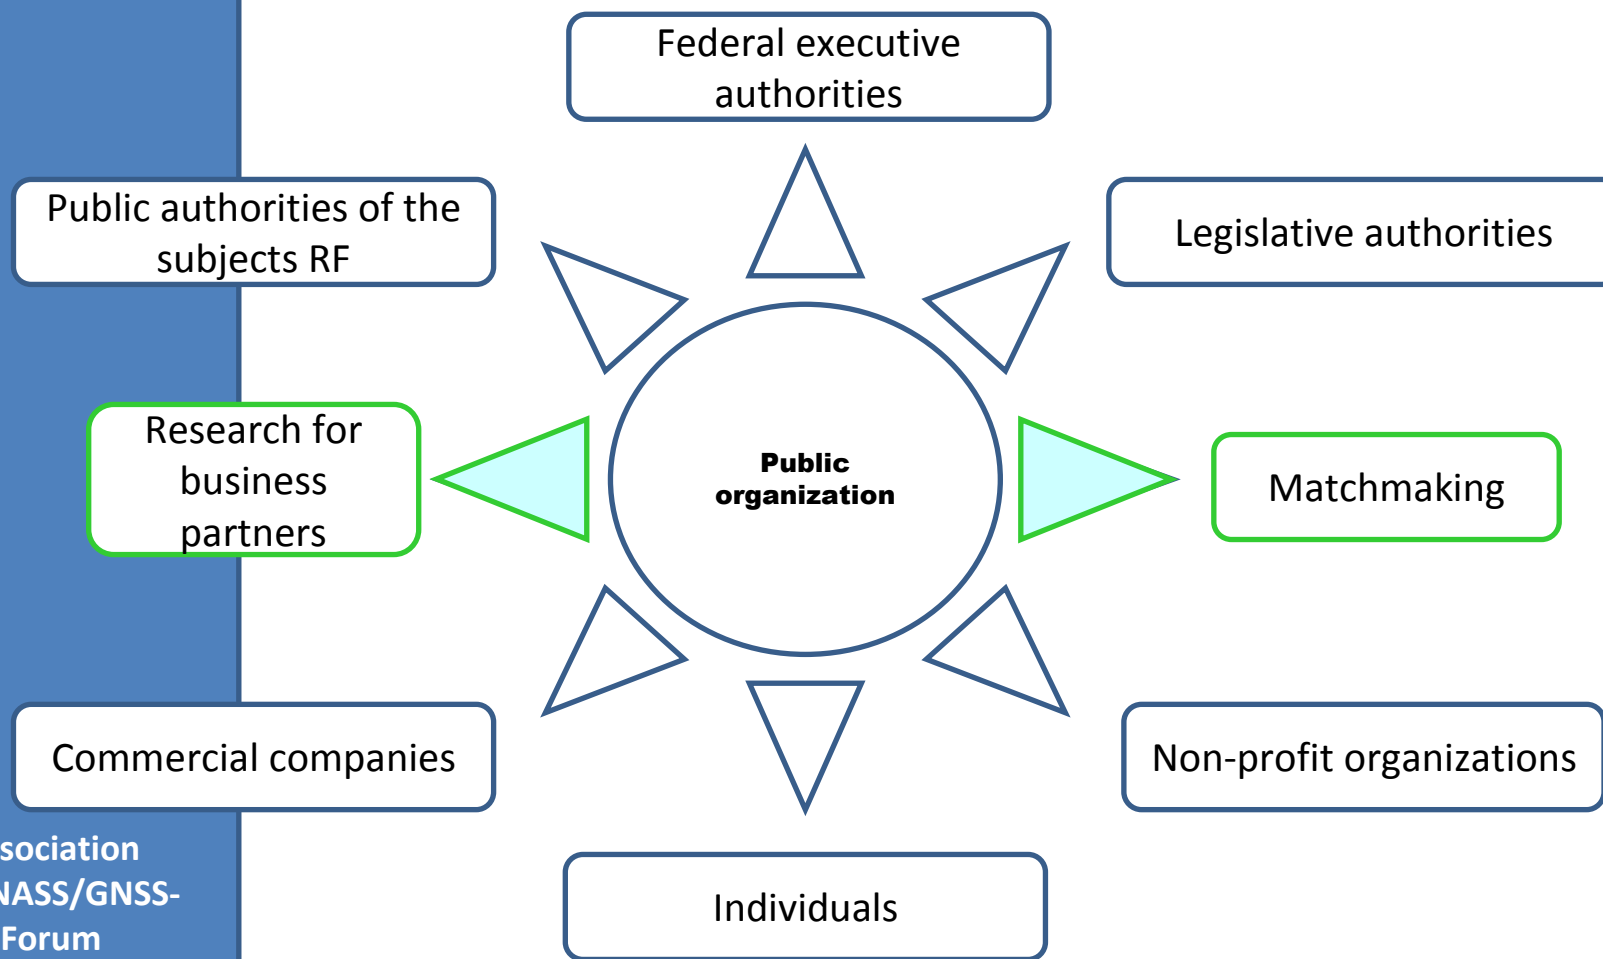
Federal executive authorities

Public authorities of the subjects RF

Legislative authorities

Research for business partners

Public organization

Matchmaking

Commercial companies

Non-profit organizations

Individuals

sociation
NASS/GNSS-
Forum